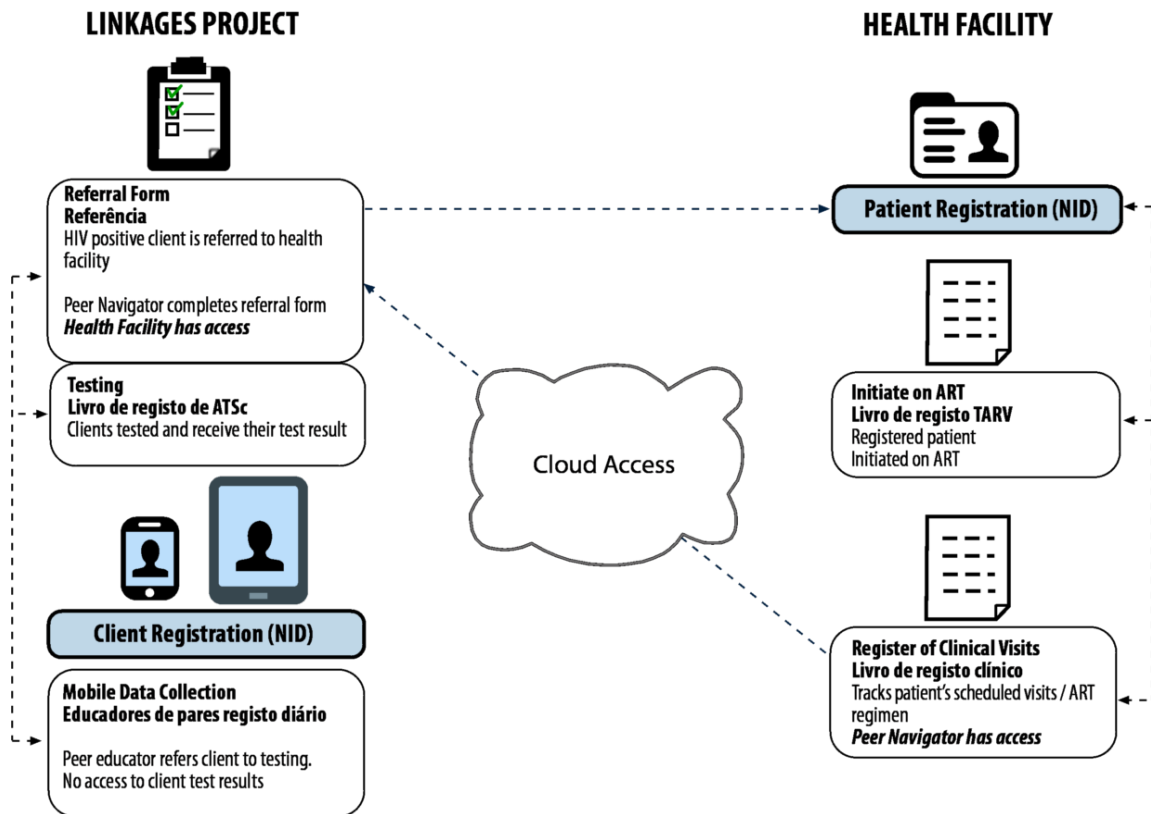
LINKAGES PROJECT

HEALTH FACILITY

Referral Form
Referência
HIV positive client is referred to health facility

Peer Navigator completes referral form
Health Facility has access

Testing
Livro de registo de ATSc
Clients tested and receive their test result

Client Registration (NID)

Mobile Data Collection
Educadores de pares registo diário

Peer educator refers client to testing.
No access to client test results

Cloud Access

Patient Registration (NID)

Initiate on ART
Livro de registo TARV
Registered patient
Initiated on ART

Register of Clinical Visits
Livro de registo clínico
Tracks patient's scheduled visits / ART regimen
Peer Navigator has access